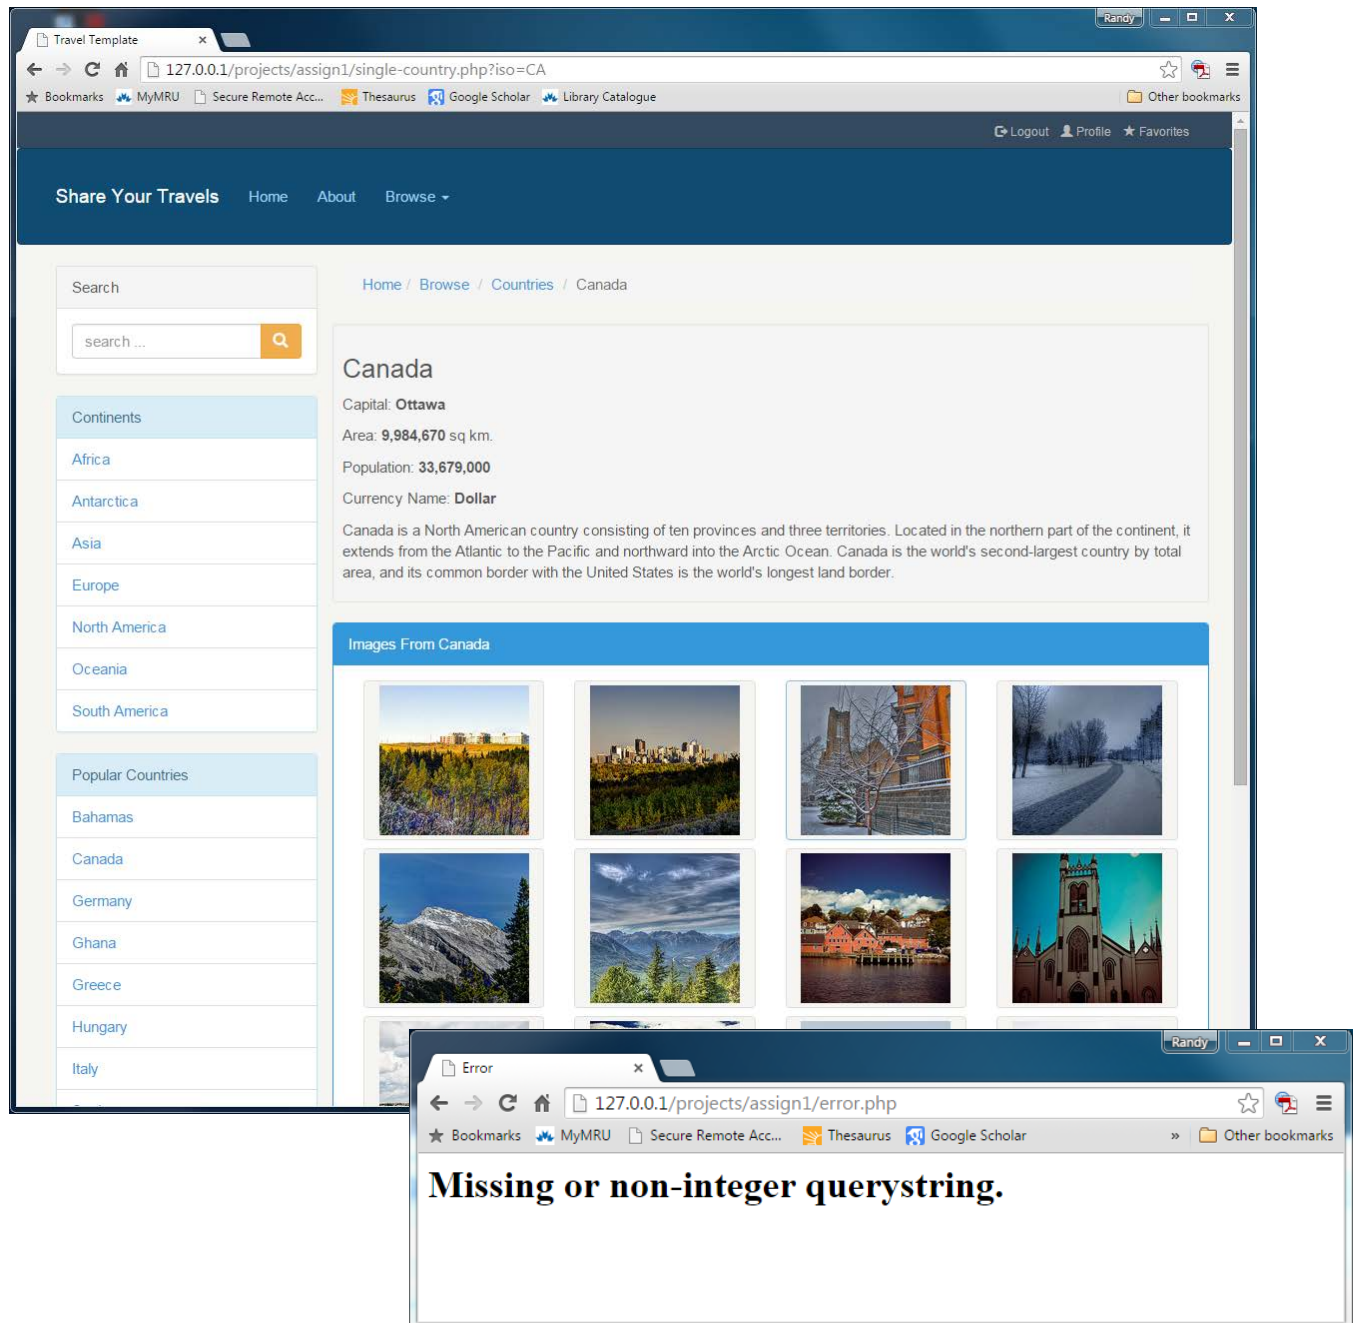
Randy

Travel Template ×

127.0.0.1/projects/assign1/single-country.php?iso=CA

Bookmarks MyMRU Secure Remote Acc... Thesaurus Google Scholar Library Catalogue Other bookmarks

Logout Profile Favorites

Share Your Travels Home About Browse

Search

search ...

Continents

Africa

Antarctica

Asia

Europe

North America

Oceania

South America

Popular Countries

Bahamas

Canada

Germany

Ghana

Greece

Hungary

Italy

Home / Browse / Countries / Canada

Canada

Capital: **Ottawa**

Area: **9,984,670** sq km.

Population: **33,679,000**

Currency Name: **Dollar**

Canada is a North American country consisting of ten provinces and three territories. Located in the northern part of the continent, it extends from the Atlantic to the Pacific and northward into the Arctic Ocean. Canada is the world's second-largest country by total area, and its common border with the United States is the world's longest land border.

Images From Canada

Randy

Error ×

127.0.0.1/projects/assign1/error.php

Bookmarks MyMRU Secure Remote Acc... Thesaurus Google Scholar » Other bookmarks

Missing or non-integer querystring.